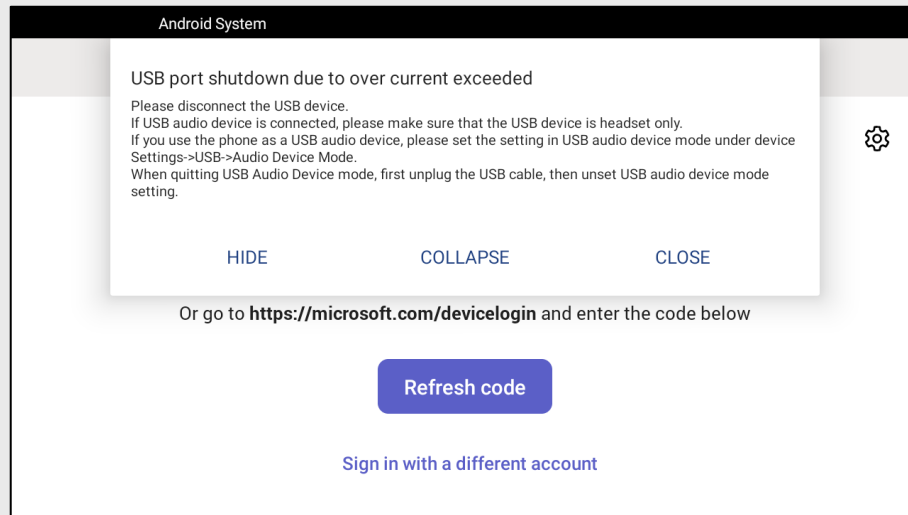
Android System

USB port shutdown due to over current exceeded

Please disconnect the USB device.
If USB audio device is connected, please make sure that the USB device is headset only.
If you use the phone as a USB audio device, please set the setting in USB audio device mode under device Settings->USB->Audio Device Mode.
When quitting USB Audio Device mode, first unplug the USB cable, then unset USB audio device mode setting.

HIDE COLLAPSE CLOSE

Or go to **https://microsoft.com/devicelogin** and enter the code below

Refresh code

Sign in with a different account